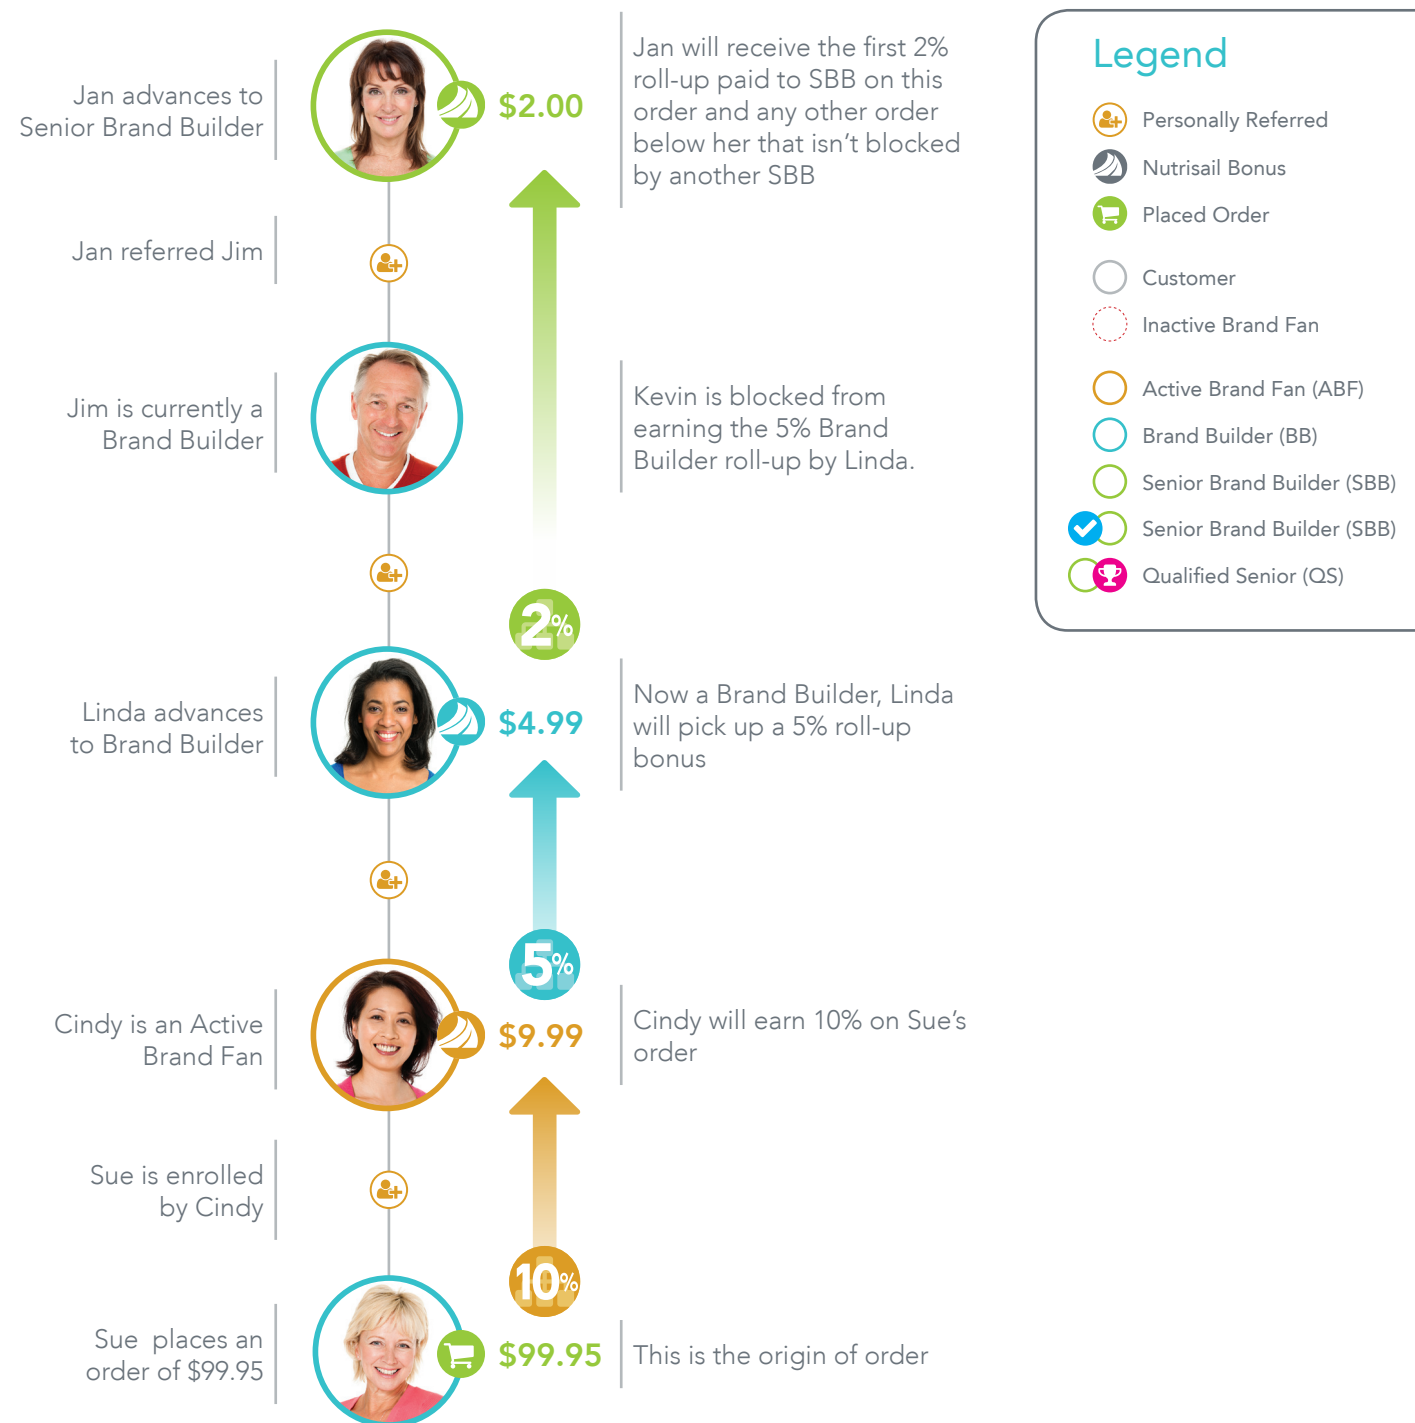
Jan advances to Senior Brand Builder

$2.00

Jan will receive the first 2% roll-up paid to SBB on this order and any other order below her that isn't blocked by another SBB

Legend

Personally Referred

Nutrisail Bonus

Placed Order

Customer

Inactive Brand Fan

Active Brand Fan (ABF)

Brand Builder (BB)

Senior Brand Builder (SBB)

Senior Brand Builder (SBB)

Qualified Senior (QS)

Jan referred Jim

Jim is currently a Brand Builder

Kevin is blocked from earning the 5% Brand Builder roll-up by Linda.

2%

Linda advances to Brand Builder

$4.99

Now a Brand Builder, Linda will pick up a 5% roll-up bonus

5%

Cindy is an Active Brand Fan

$9.99

Cindy will earn 10% on Sue's order

Sue is enrolled by Cindy

10%

Sue places an order of $99.95

$99.95

This is the origin of order